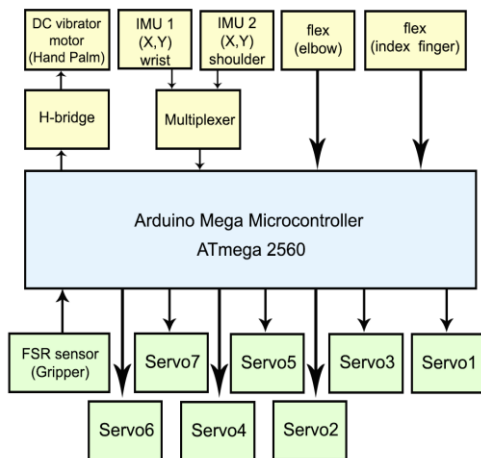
DC vibrator motor (Hand Palm)

IMU 1 (X,Y) wrist

IMU 2 (X,Y) shoulder

flex (elbow)

flex (index finger)

H-bridge

Multiplexer

Arduino Mega Microcontroller
ATmega 2560

FSR sensor (Gripper)

Servo7

Servo5

Servo3

Servo1

Servo6

Servo4

Servo2